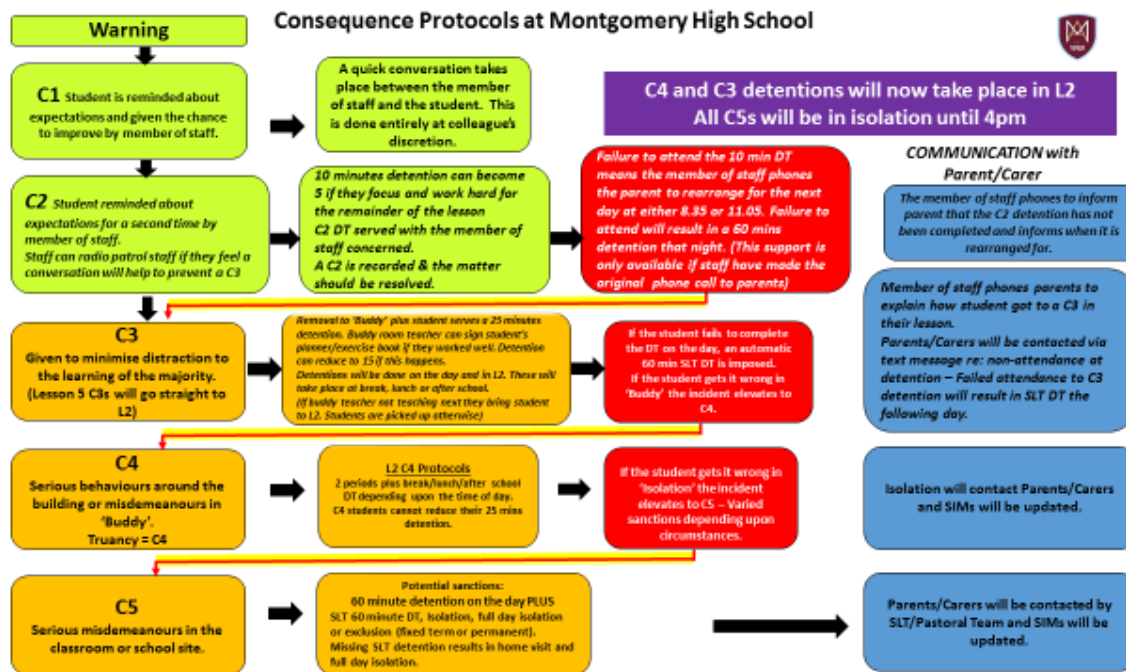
Warning

Consequence Protocols at Montgomery High School

C1 Student is reminded about expectations and given the chance to improve by member of staff.

A quick conversation takes place between the member of staff and the student. This is done entirely at colleague's discretion.

C4 and C3 detentions will now take place in L2
All C5s will be in isolation until 4pm

C2 Student reminded about expectations for a second time by member of staff.
Staff can radio patrol staff if they feel a conversation will help to prevent a C3

10 minutes detention can become 5 if they focus and work hard for the remainder of the lesson
C2 DT served with the member of staff concerned.
A C2 is recorded & the matter should be resolved.

Failure to attend the 10 min DT means the member of staff phones the parent to rearrange for the next day at either 8.35 or 11.05. Failure to attend will result in a 60 mins detention that night. (This support is only available if staff have made the original phone call to parents)

COMMUNICATION with Parent/Carer

The member of staff phones to inform parent that the C2 detention has not been completed and informs when it is rearranged for.

C3
Given to minimise distraction to the learning of the majority.
(Lesson 5 C3s will go straight to L2)

Removal to 'Buddy' plus student serves a 25 minutes detention. Buddy room teacher can sign student's planner/exercise book if they worked well. Detention can reduce to 15 if this happens.
Detentions will be done on the day and in L2. These will take place at break, lunch or after school.
(If buddy teacher not teaching next they bring student to L2. Students are picked up otherwise)

If the student fails to complete the DT on the day, an automatic 60 min SLT DT is imposed.
If the student gets it wrong in 'Buddy' the incident elevates to C4.

Member of staff phones parents to explain how student got to a C3 in their lesson.
Parents/Carers will be contacted via text message re: non-attendance at detention – Failed attendance to C3 detention will result in SLT DT the following day.

C4
Serious behaviours around the building or misdemeanours in 'Buddy'.
Truancy = C4

L2 C4 Protocols
2 periods plus break/lunch/after school DT depending upon the time of day.
C4 students cannot reduce their 25 mins detention.

If the student gets it wrong in 'Isolation' the incident elevates to C5 – Varied sanctions depending upon circumstances.

Isolation will contact Parents/Carers and SIMs will be updated.

C5
Serious misdemeanours in the classroom or school site.

Potential sanctions:
60 minute detention on the day PLUS SLT 60 minute DT, isolation, full day isolation or exclusion (fixed term or permanent).
Missing SLT detention results in home visit and full day isolation.

Parents/Carers will be contacted by SLT/Pastoral Team and SIMs will be updated.